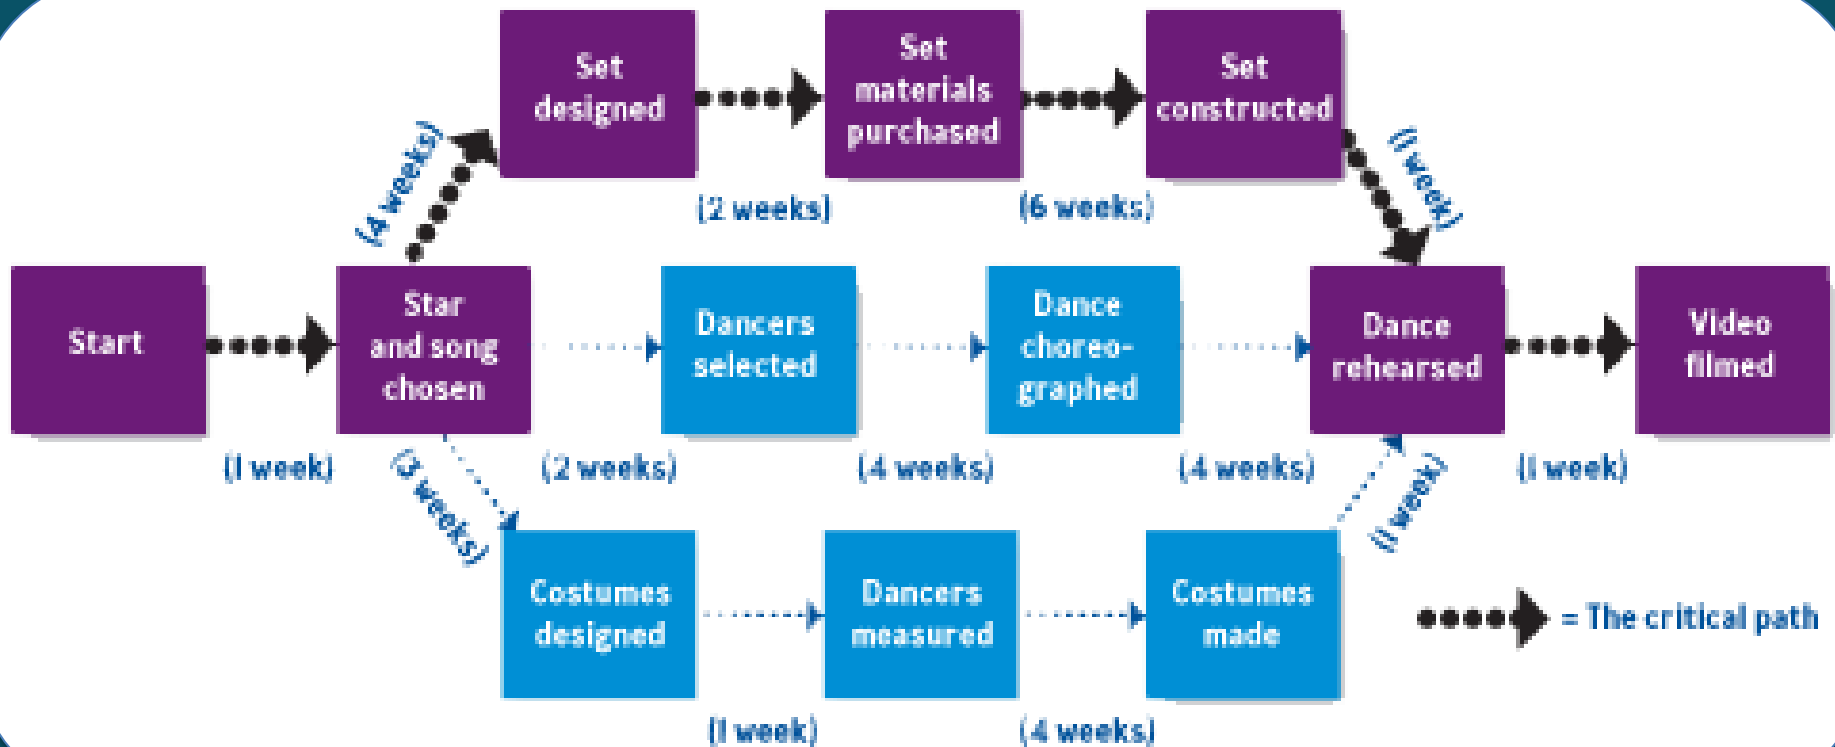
Set designed

Set materials purchased

Set constructed

(4 weeks)

(2 weeks)

(6 weeks)

(1 week)

Start

Star and song chosen

Dancers selected

Dance choreographed

Dance rehearsed

Video filmed

(1 week)

(3 weeks)

(2 weeks)

(4 weeks)

(4 weeks)

(1 week)

(1 week)

Costumes designed

Dancers measured

Costumes made

= The critical path

(1 week)

(4 weeks)